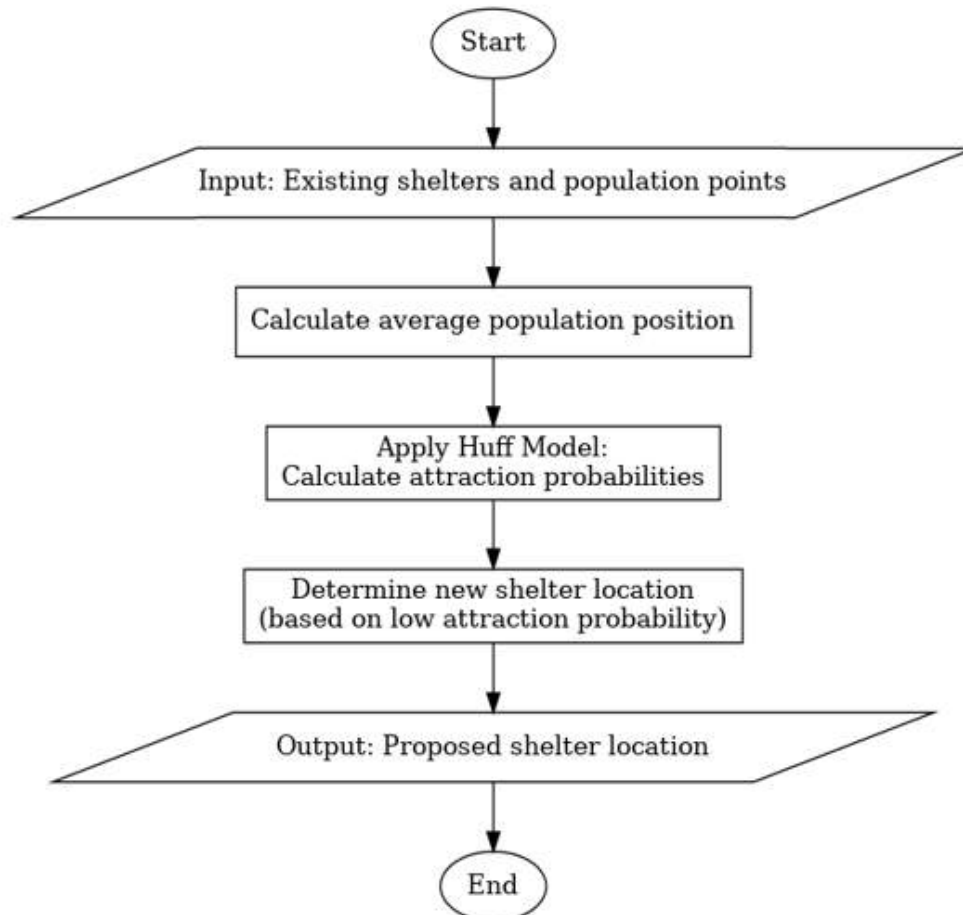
Start

Input: Existing shelters and population points

Calculate average population position

Apply Huff Model:
Calculate attraction probabilities

Determine new shelter location
(based on low attraction probability)

Output: Proposed shelter location

End